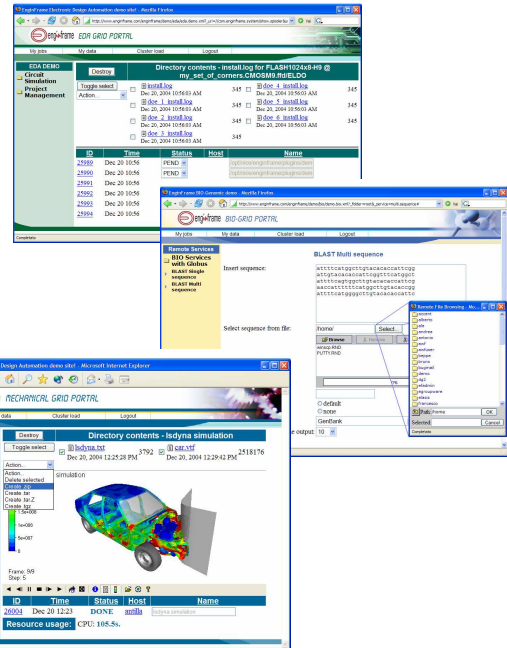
EnginFrame Electronic Design Automation demo site! - Mozilla Firefox

EDA GRID PORTAL

My jobs | My data | Cluster load | Logout

EDA DEMO
Circuit Simulation
Project Management

Destroy

Directory contents - install.log for FLASH1024x8-H9 @ my_set_of_corners.CMOSM9.ftd/ELDO

Toggle select

Action...

install.log Dec 20, 2004 10:56:03 AM 345
doe_4_install.log Dec 20, 2004 10:56:03 AM 345
doe_1_install.log Dec 20, 2004 10:56:03 AM 345
doe_5_install.log Dec 20, 2004 10:56:03 AM 345
doe_2_install.log Dec 20, 2004 10:56:03 AM 345
doe_6_install.log Dec 20, 2004 10:56:03 AM 345
doe_3_install.log Dec 20, 2004 10:56:03 AM 345

| ID | Time | Status | Host | Name |
|---|---|---|---|---|
| 25989 | Dec 20 10:56 | PEND | | /opt/nice/enginframe/plugins/dem |
| 25990 | Dec 20 10:56 | PEND | | /opt/nice/enginframe/plugins/dem |
| 25991 | Dec 20 10:56 | | | |
| 25992 | Dec 20 10:56 | | | |
| 25993 | Dec 20 10:56 | | | |
| 25994 | Dec 20 10:56 | | | |

Completato

EnginFrame BIO Genomic demo - Mozilla Firefox

BIO GRID PORTAL

My jobs | My data | Cluster load | Logout

Remote Services
BIO Services with Globus
BLAST Single sequence
BLAST Multi sequence

BLAST Multi sequence

Insert sequence:
attttcattggcttgtacacacattcgg
attgtacacacattcggtttcattgct
ttgtacacacattcggttcacacattcg
aaccatttttcattggctacaccgg
attttcattggggcttgtacacacattc

Select sequence from file:
/home/ Select...

Browse
wimsp.RIND
PUTTY.RIND

Remote File Browsing - Mo...
accent
alberto
ale
andrea
antonio
asd
barbieri
beppe
bruno
caymall
demo
dg2
ebalzon
egrupposoare
elasio
francesco

Path: /home
OK
Selected:
Cancel

default
none
GenBank
e output: 10

Completato

Design Automation demo site! - Microsoft Internet Explorer

MECHANICAL GRID PORTAL

data | Cluster load | Logout

Destroy

Directory contents - lsdyna simulation

Toggle select

lsdyna.txt Dec 20, 2004 12:25:28 PM 3792
car.vtf Dec 20, 2004 12:29:42 PM 2518176

Action...
Action...
Delete selected
Create .zip
Create .tar
Create .tar.Z
Create .tgz

simulation

1.5e+008
1e+008
5e+007
0

Frame: 9/9
Step: 5

| ID | Time | Status | Host | Name |
|---|---|---|---|---|
| 26004 | Dec 20 12:23 | DONE | amilla | lsdyna simulation |

Resource usage: CPU: 105.5s.